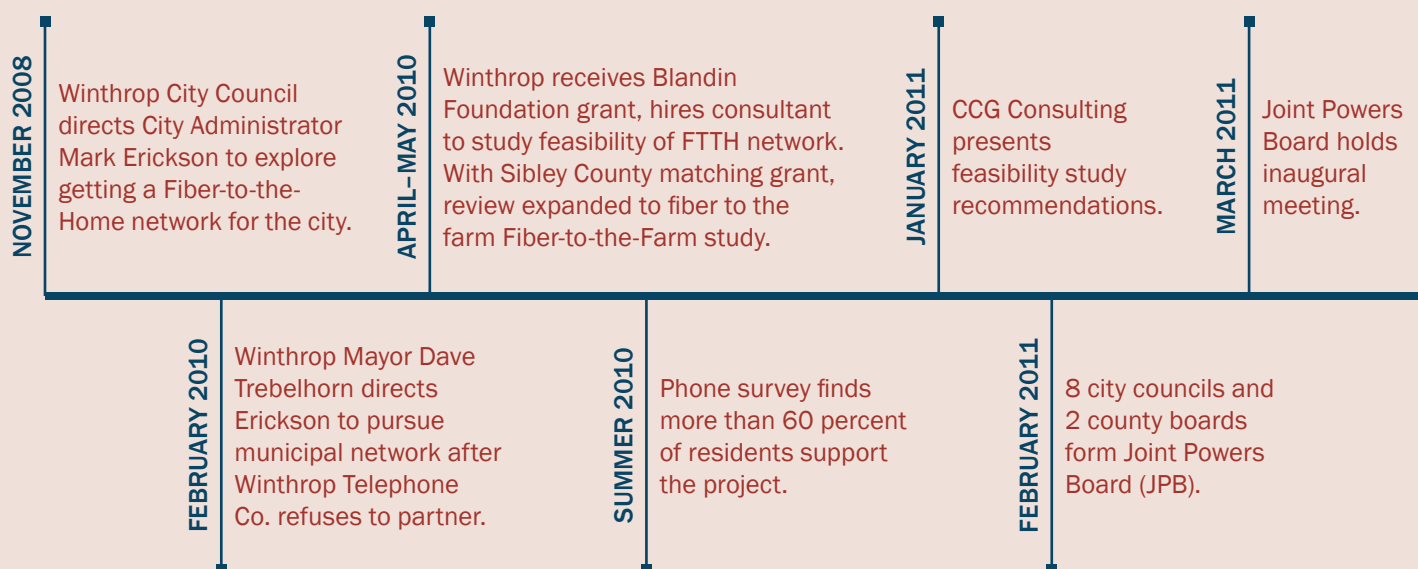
NOVEMBER 2008

Winthrop City Council directs City Administrator Mark Erickson to explore getting a Fiber-to-the-Home network for the city.

FEBRUARY 2010

Winthrop Mayor Dave Trebelhorn directs Erickson to pursue municipal network after Winthrop Telephone Co. refuses to partner.

APRIL–MAY 2010

Winthrop receives Blandin Foundation grant, hires consultant to study feasibility of FTTH network. With Sibley County matching grant, review expanded to fiber to the farm Fiber-to-the-Farm study.

SUMMER 2010

Phone survey finds more than 60 percent of residents support the project.

JANUARY 2011

CCG Consulting presents feasibility study recommendations.

FEBRUARY 2011

8 city councils and 2 county boards form Joint Powers Board (JPB).

MARCH 2011

Joint Powers Board holds inaugural meeting.